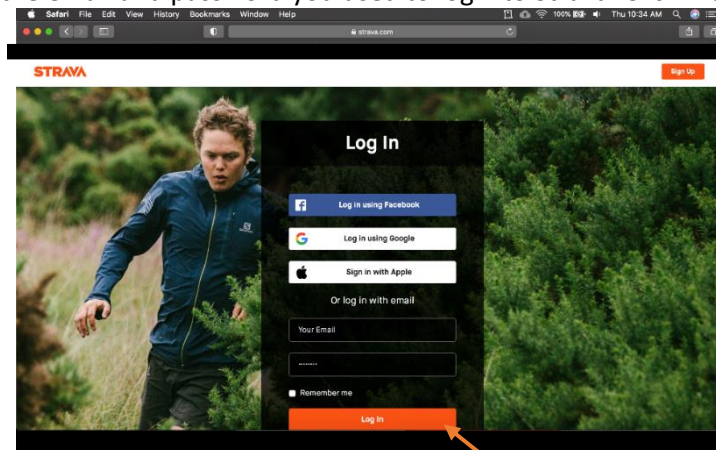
Safari File Edit View History Bookmarks Window Help

100% Thu 10:34 AM

strava.com

STRAVA

Sign Up

Log In

Log in using Facebook

Log in using Google

Sign in with Apple

Or log in with email

Your Email

········

Remember me

Log In